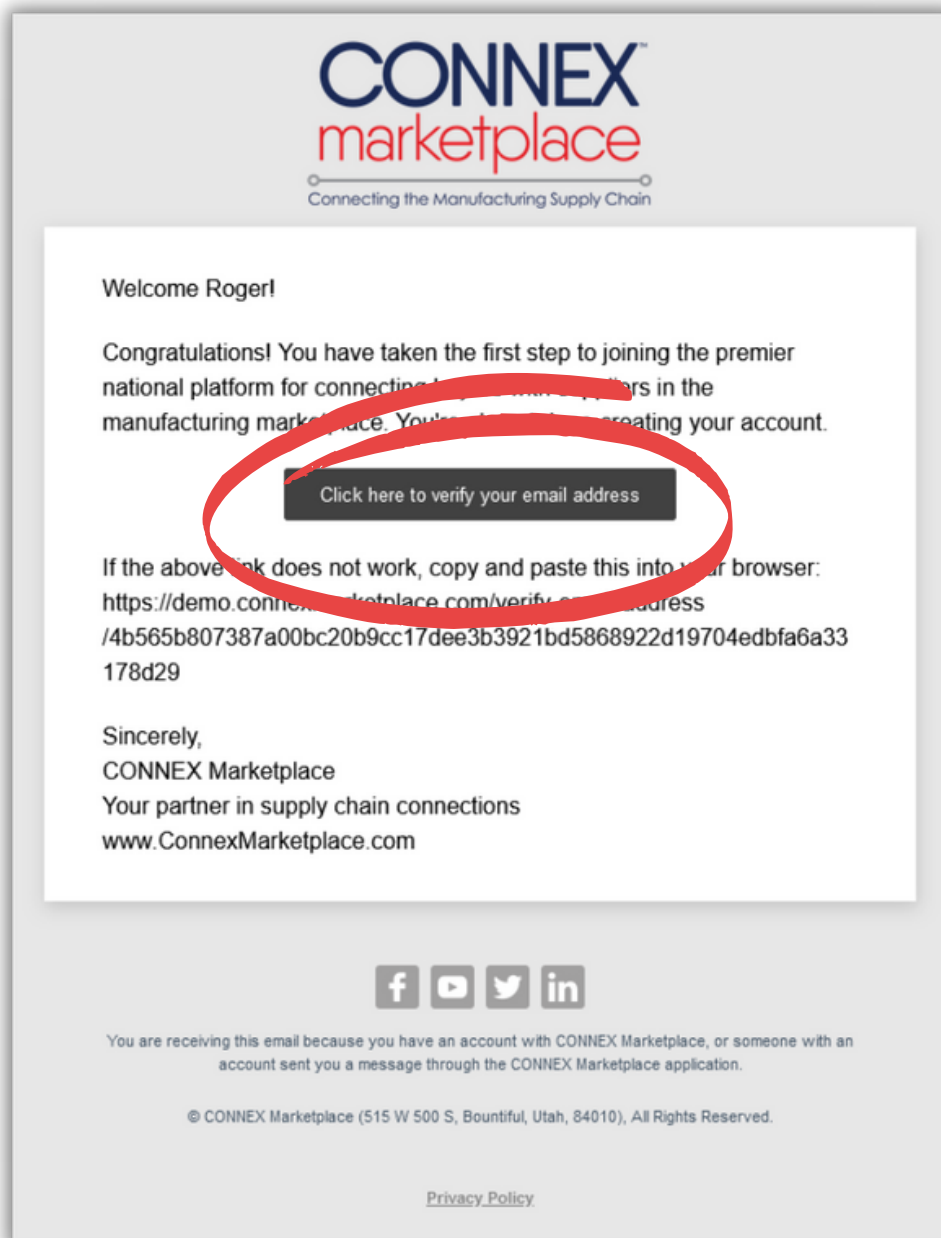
CONNEX™
marketplace
Connecting the Manufacturing Supply Chain

Welcome Roger!

Congratulations! You have taken the first step to joining the premier national platform for connecting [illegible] with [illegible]ers in the manufacturing market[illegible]lace. You'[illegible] creating your account.

Click here to verify your email address

If the above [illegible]ink does not work, copy and paste this into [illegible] browser: https://demo.connex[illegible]etplace.com/verify-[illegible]address/4b565b807387a00bc20b9cc17dee3b3921bd5868922d19704edbfa6a33178d29

Sincerely,
CONNEX Marketplace
Your partner in supply chain connections
www.ConnexMarketplace.com

You are receiving this email because you have an account with CONNEX Marketplace, or someone with an account sent you a message through the CONNEX Marketplace application.

© CONNEX Marketplace (515 W 500 S, Bountiful, Utah, 84010), All Rights Reserved.

Privacy Policy